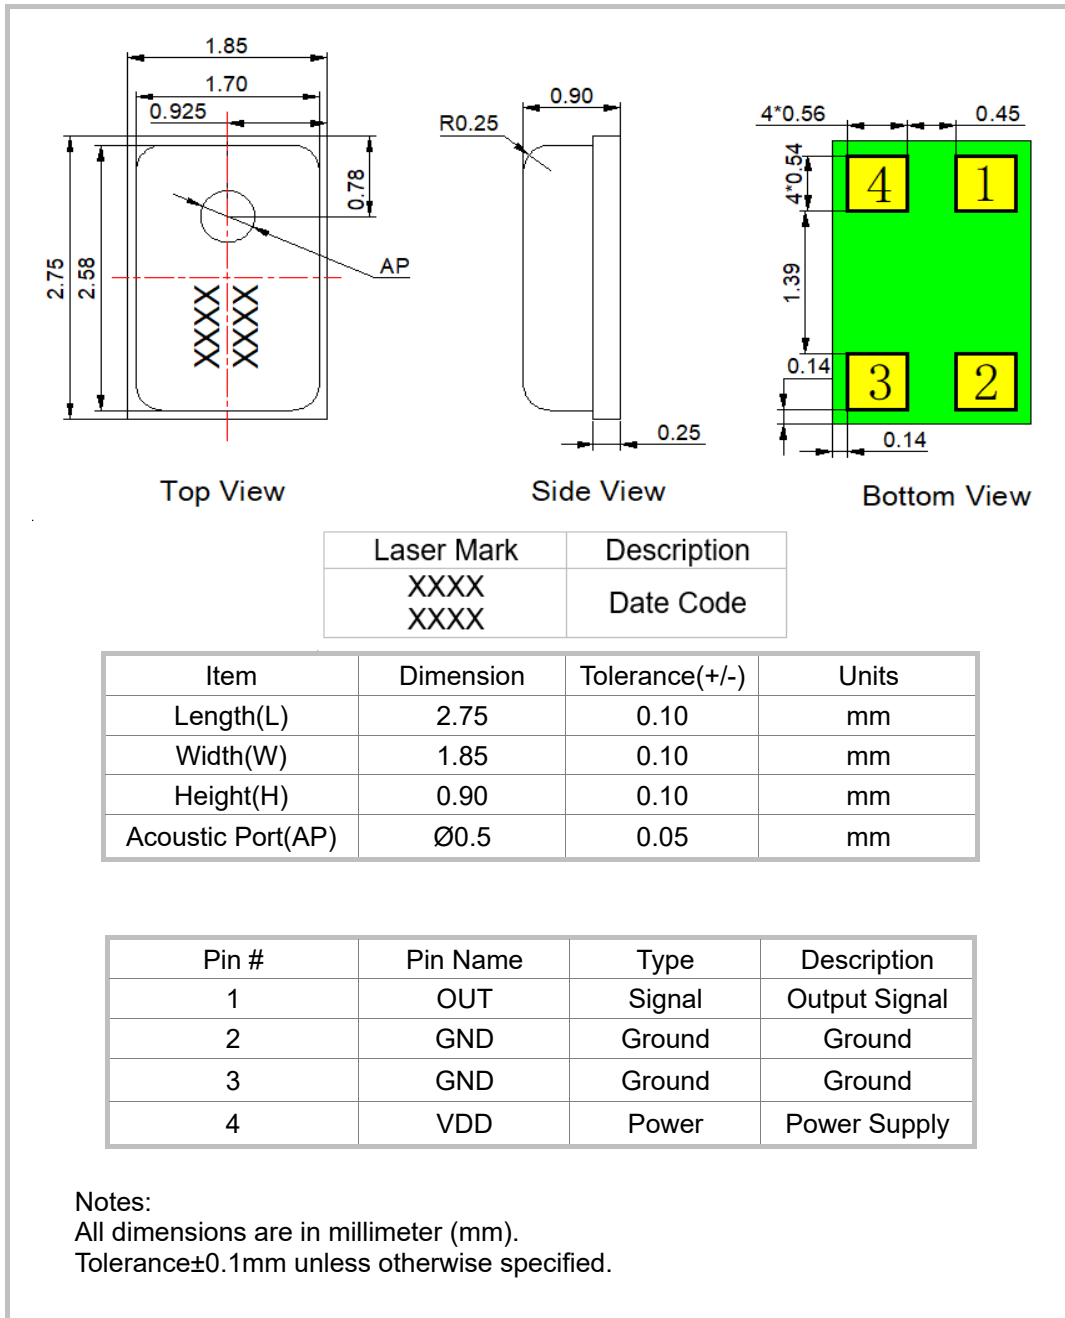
1.85
1.70
0.925
0.78
2.75
2.58
AP
XXXX
XXXX

0.90
R0.25
0.25

4*0.56
0.45
4*0.54
1.39
0.14
0.14
4
1
3
2

Top View
Side View
Bottom View

| Laser Mark | Description |
|---|---|
| XXXX XXXX | Date Code |

| Item | Dimension | Tolerance(+/-) | Units |
|---|---|---|---|
| Length(L) | 2.75 | 0.10 | mm |
| Width(W) | 1.85 | 0.10 | mm |
| Height(H) | 0.90 | 0.10 | mm |
| Acoustic Port(AP) | Ø0.5 | 0.05 | mm |

| Pin # | Pin Name | Type | Description |
|---|---|---|---|
| 1 | OUT | Signal | Output Signal |
| 2 | GND | Ground | Ground |
| 3 | GND | Ground | Ground |
| 4 | VDD | Power | Power Supply |

Notes:
All dimensions are in millimeter (mm).
Tolerance±0.1mm unless otherwise specified.